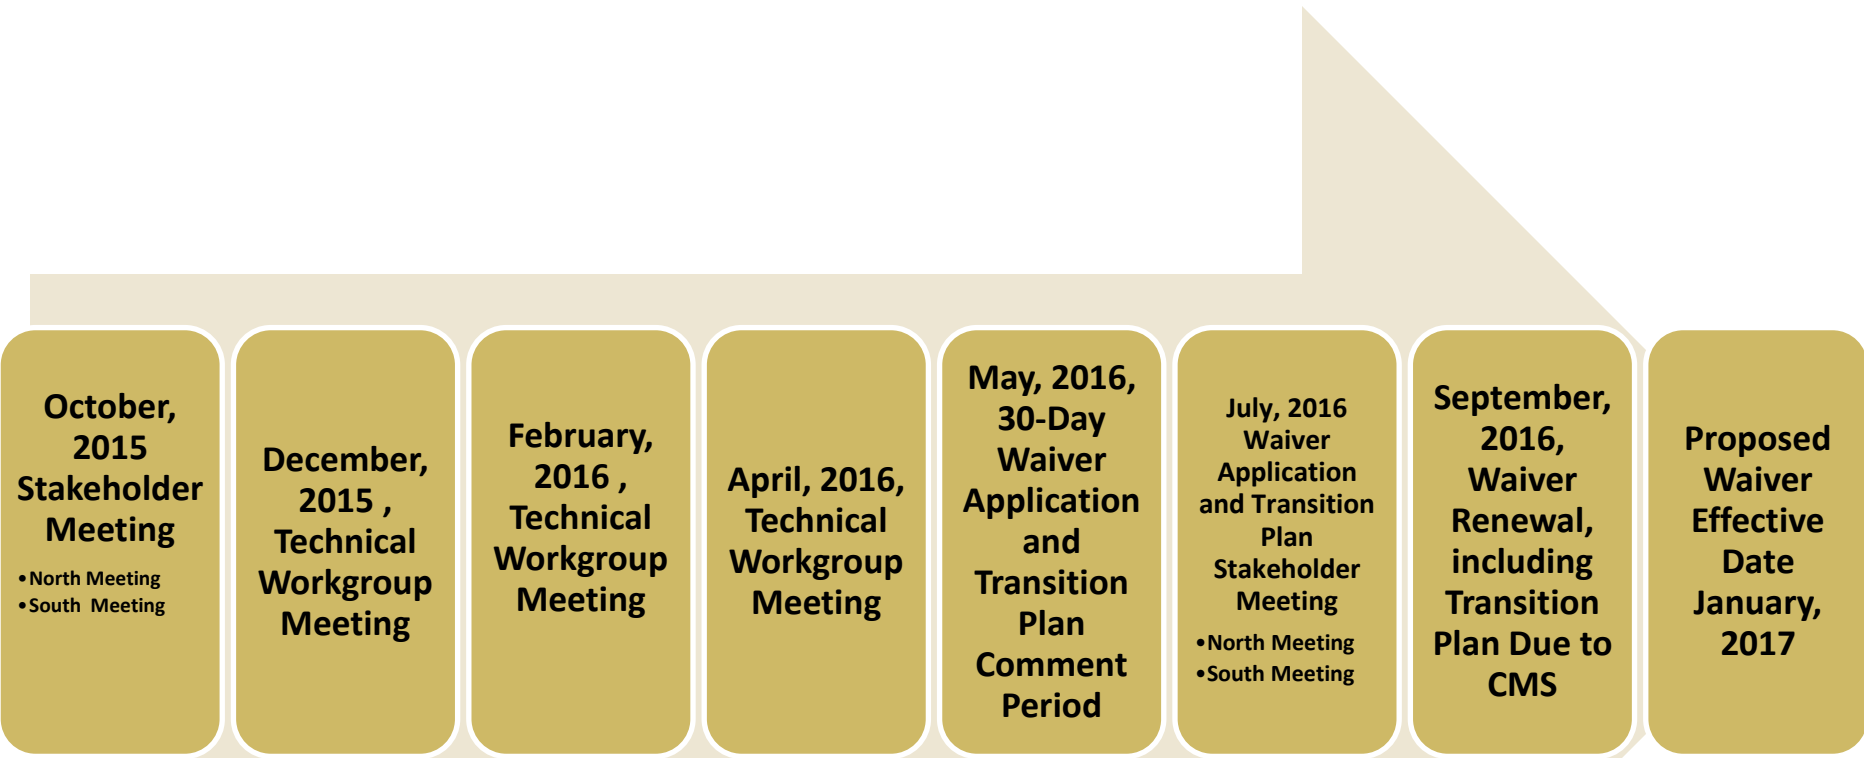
October, 2015 Stakeholder Meeting

- North Meeting
- South Meeting

December, 2015 , Technical Workgroup Meeting

February, 2016 , Technical Workgroup Meeting

April, 2016, Technical Workgroup Meeting

May, 2016, 30-Day Waiver Application and Transition Plan Comment Period

July, 2016 Waiver Application and Transition Plan Stakeholder Meeting

- North Meeting
- South Meeting

September, 2016, Waiver Renewal, including Transition Plan Due to CMS

Proposed Waiver Effective Date January, 2017